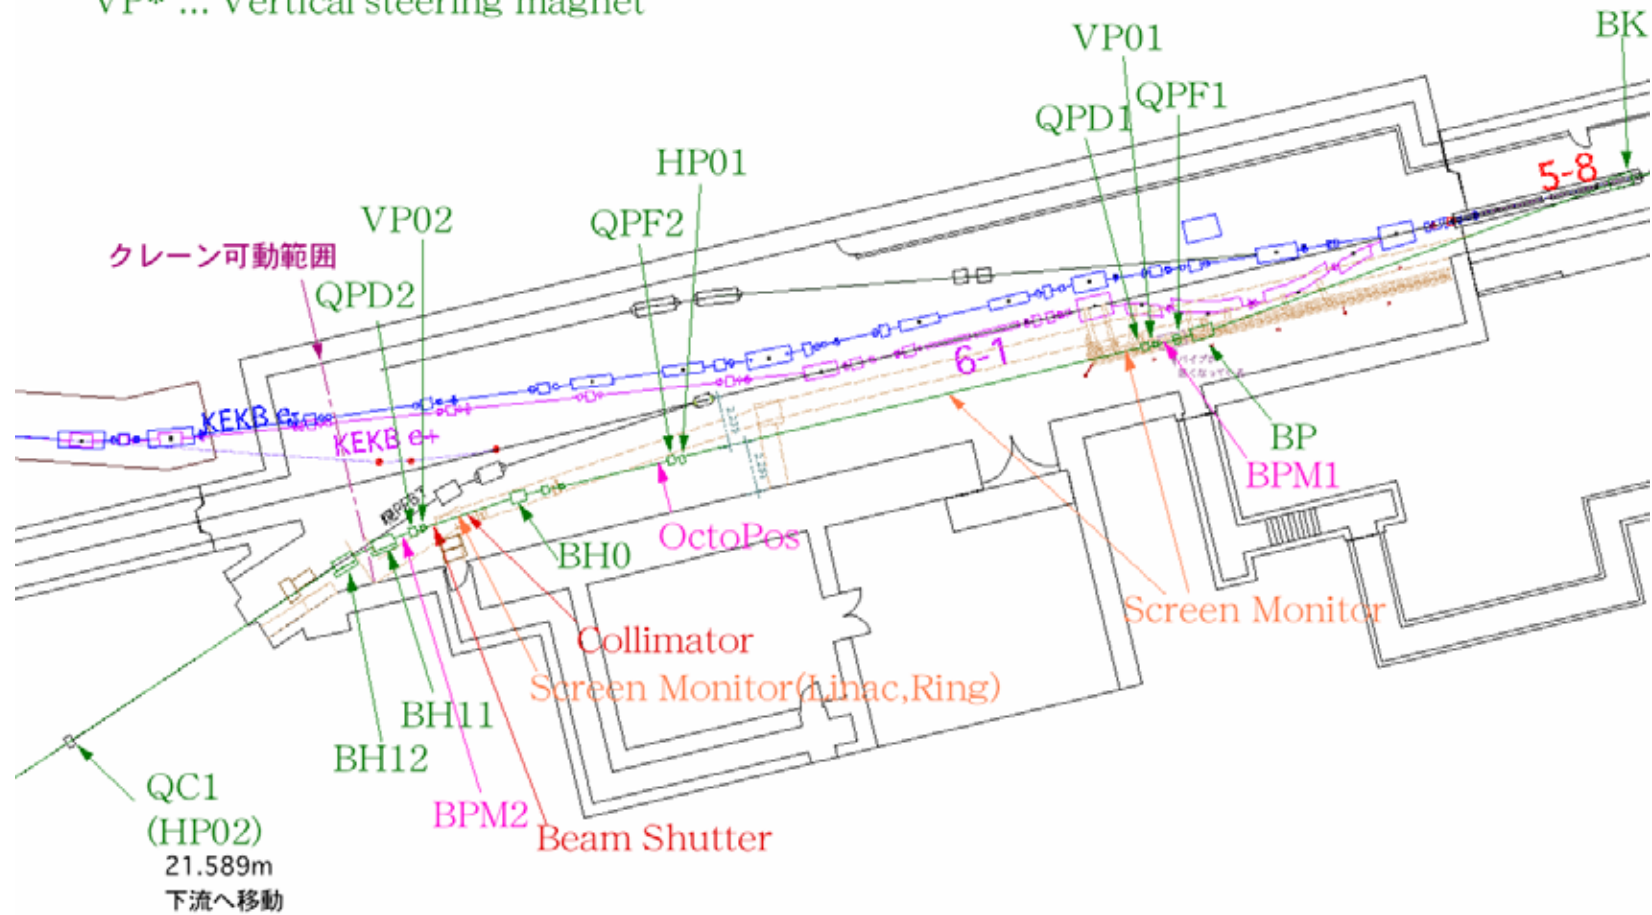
VP* ... Vertical steering magnet

VP01
BK
QPF1
QPD1
5-8
HP01
VP02
QPF2
クレーン可動範囲
QPD2
KEKB e-
KEKB e+
6-1
BP
BPM1
OctoPos
BH0
Screen Monitor
Collimator
Screen Monitor(Linac,Ring)
BH11
BH12
QC1
(HP02)
21.589m
下流へ移動
BPM2
Beam Shutter